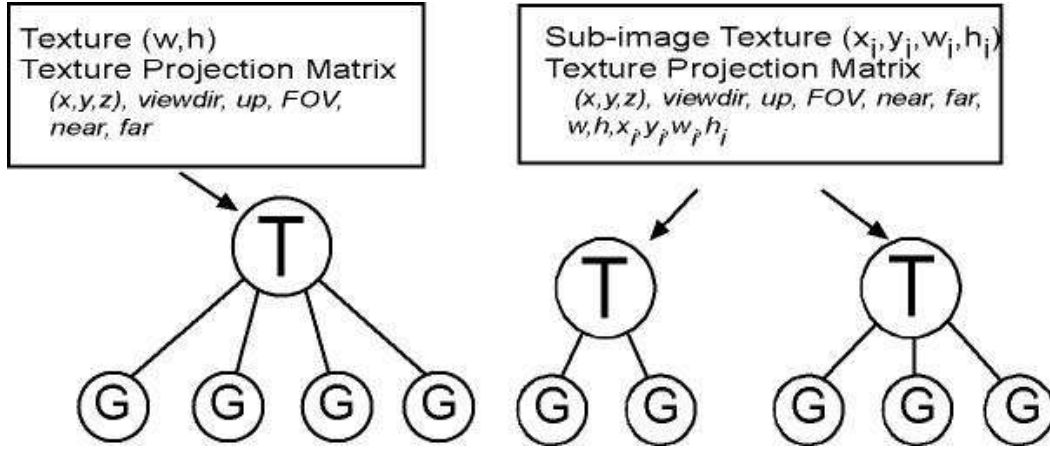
Texture (w,h)
Texture Projection Matrix
(x,y,z), viewdir, up, FOV, near, far

Sub-image Texture ($x_i$,$y_i$,$w_i$,$h_i$)
Texture Projection Matrix
(x,y,z), viewdir, up, FOV, near, far, w,h,$x_i$,$y_i$,$w_i$,$h_i$

T

G G G G

T

G G

T

G G G